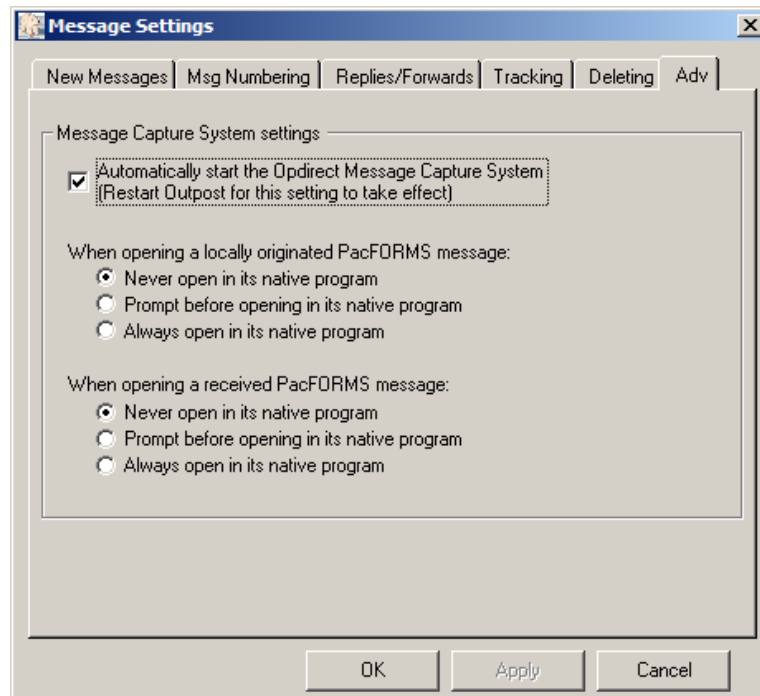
Message Settings

New Messages | Msg Numbering | Replies/Forwards | Tracking | Deleting | Adv

Message Capture System settings

Automatically start the Opdirect Message Capture System (Restart Outpost for this setting to take effect)

When opening a locally originated PacFORMS message:
Never open in its native program
Prompt before opening in its native program
Always open in its native program

When opening a received PacFORMS message:
Never open in its native program
Prompt before opening in its native program
Always open in its native program

OK | Apply | Cancel